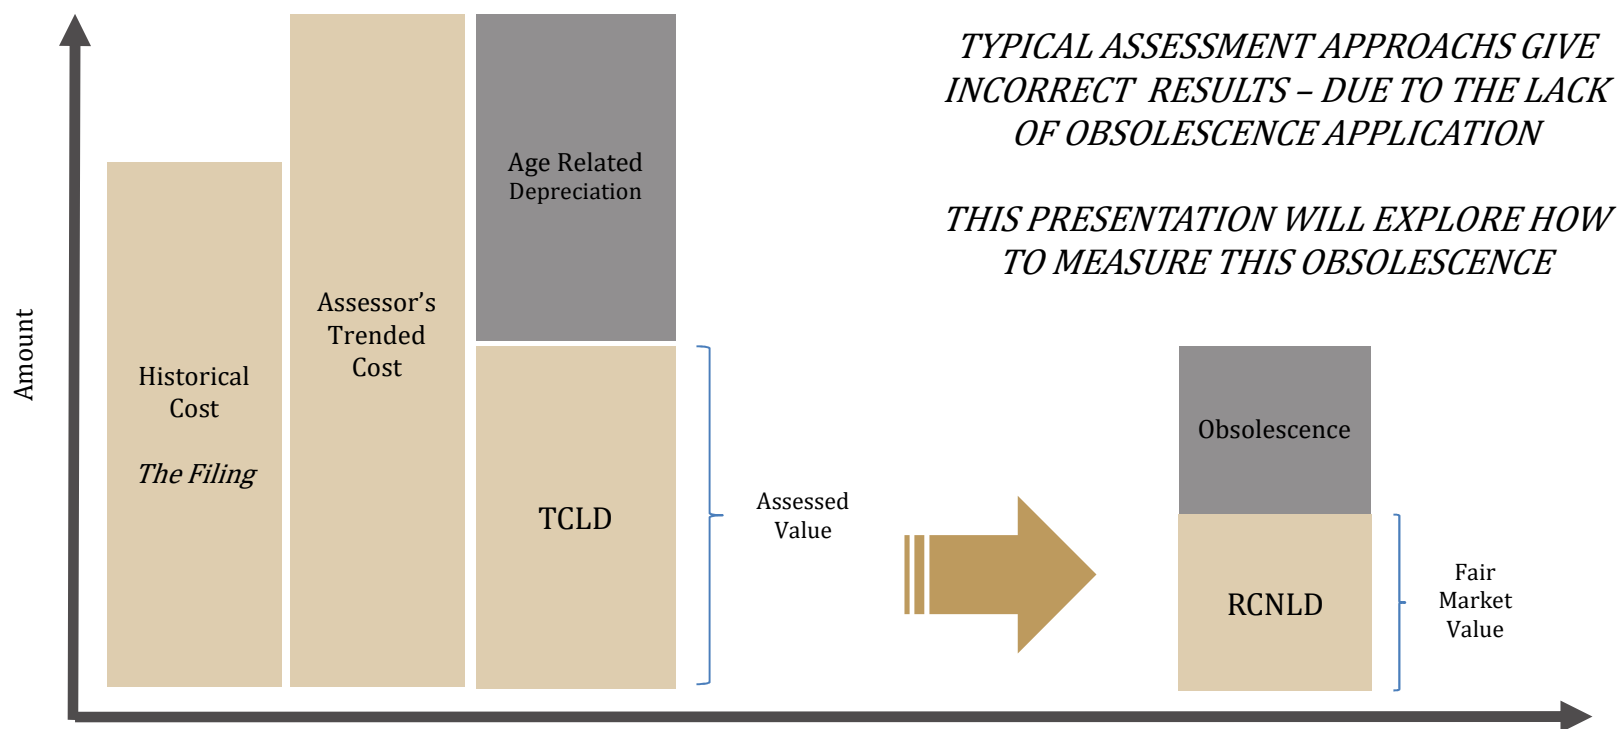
Amount

Historical Cost

The Filing

Assessor's Trended Cost

Age Related Depreciation

TCLD

Assessed Value

TYPICAL ASSESSMENT APPROACHS GIVE INCORRECT RESULTS – DUE TO THE LACK OF OBSOLESCENCE APPLICATION

THIS PRESENTATION WILL EXPLORE HOW TO MEASURE THIS OBSOLESCENCE

Obsolescence

RCNLD

Fair Market Value